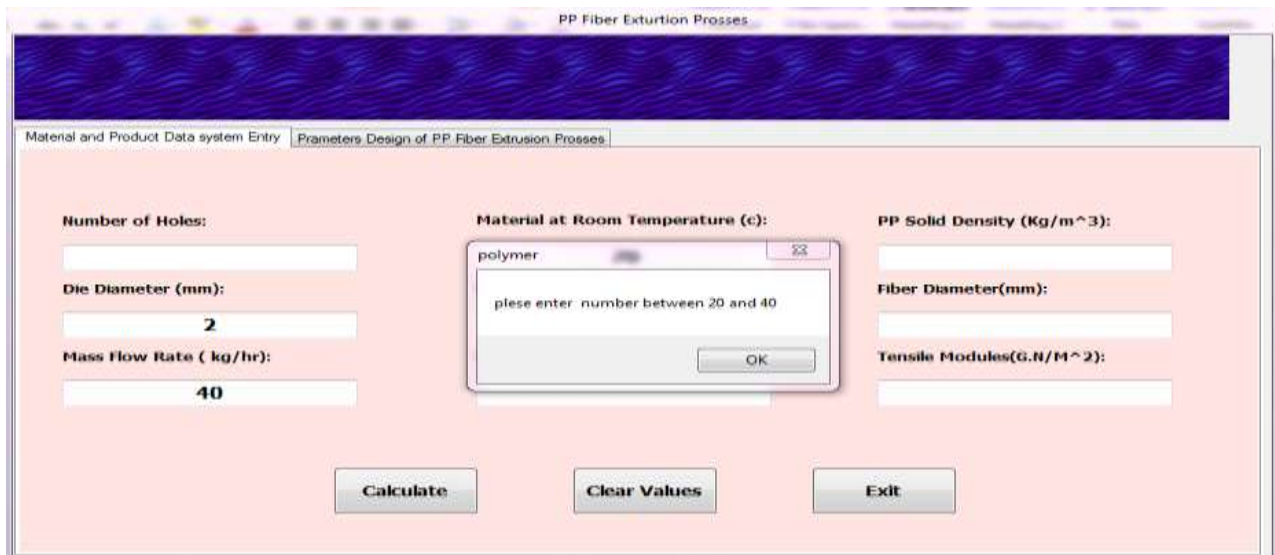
PP Fiber Exturtion Prosses

Material and Product Data system Entry | Prameters Design of PP Fiber Extrusion Prosses

Number of Holes:

Die Diameter (mm):

2

Mass Flow Rate ( kg/hr):

40

Material at Room Temperature (c):

polymer

plese enter number between 20 and 40

OK

PP Solid Density (Kg/m^3):

Fiber Diameter(mm):

Tensile Modules(G.N/M^2):

Calculate

Clear Values

Exit